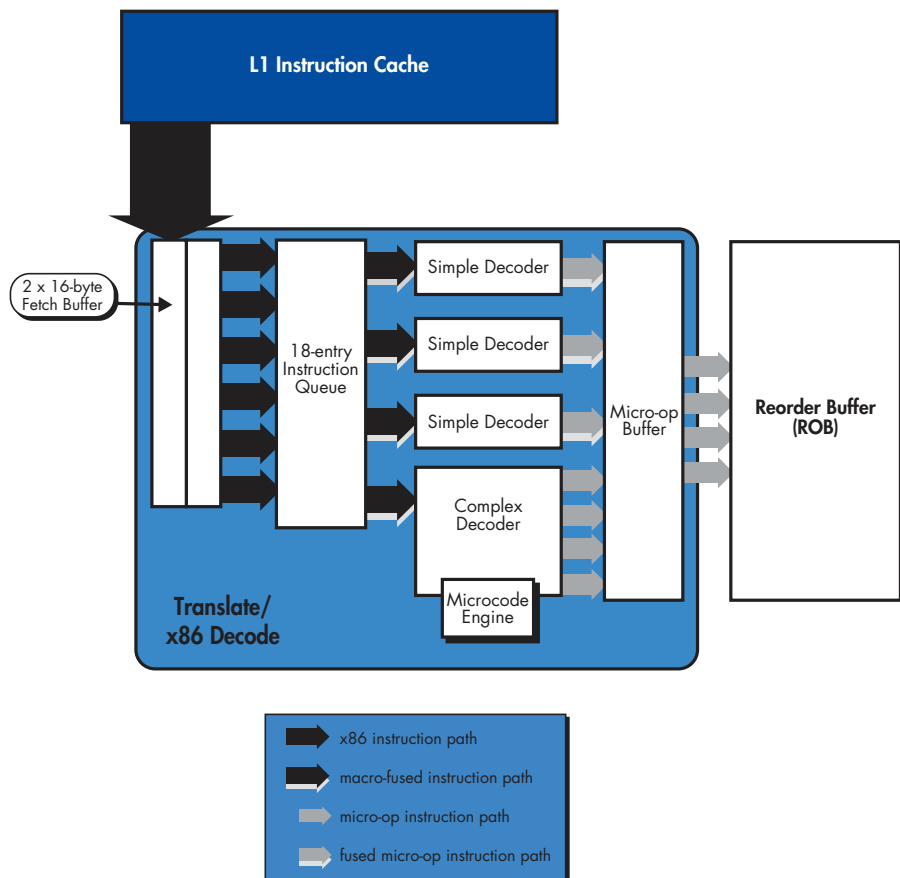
L1 Instruction Cache

2 x 16-byte Fetch Buffer

18-entry Instruction Queue

Simple Decoder

Simple Decoder

Simple Decoder

Complex Decoder

Microcode Engine

Micro-op Buffer

Reorder Buffer (ROB)

Translate/ x86 Decode

x86 instruction path

macro-fused instruction path

micro-op instruction path

fused micro-op instruction path